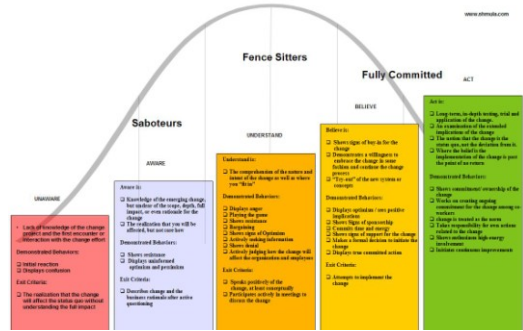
www.shmula.com

Saboteurs

Fence Sitters

Fully Committed

UNAWARE

AWARE

UNDERSTAND

BELIEVE

ACT

• Lack of knowledge of the change project and the first encounter or interaction with the change effort

Demonstrated Behaviors:
☐ Initial reaction
☐ Displays confusion

Exit Criteria:
☐ The realization that the change will affect the status quo without understanding the full impact

Aware is:
☐ Knowledge of the emerging change, but unclear of the scope, depth, full impact, or even rationale for the change
☐ The realization that you will be affected, but not sure how

Demonstrated Behaviors:
☐ Shows resistance
☐ Displays uninformed optimism and pessimism

Exit Criteria:
☐ Describe change and the business rationale after active questioning

Understand is:
☐ The comprehension of the nature and intent of the change as well as where you "fit in"

Demonstrated Behaviors:
☐ Displays anger
☐ Playing the game
☐ Shows resistance
☐ Bargaining
☐ Shows signs of Optimism
☐ Actively seeking information
☐ Shows denial
☐ Actively judging how the change will affect the organization and employees

Exit Criteria:
☐ Speaks positively of the change, at least conceptually
☐ Participates actively in meetings to discuss the change

Believe is:
☐ Shows signs of buy-in for the change
☐ Demonstrates a willingness to underwrite the change in some fashion and continue the change process
☐ "Try out" of the new system or concepts

Demonstrated Behaviors:
☐ Displays optimism / sees positive implications
☐ Shows signs of sponsorship
☐ Commits time and energy
☐ Shows signs of support for the change
☐ Makes a formal decision to initiate the change
☐ Displays true committed action

Exit Criteria:
☐ Attempts to implement the change

Act is:
☐ Long-term, in-depth testing, trial and application of the change.
☐ An examination of the extended implications of the change
☐ The action that the change is the status quo, not the deviation from it.
☐ Where the belief in the implementation of the change is past the point of no return

Demonstrated Behaviors:
☐ Shows commitment/ ownership of the change
☐ Works on creating ongoing commitment for the change among co-workers
☐ change is treated as the norm
☐ Takes responsibility for own actions related to the change
☐ Shows enthusiasm high-energy involvement
☐ Initiates continuous improvements